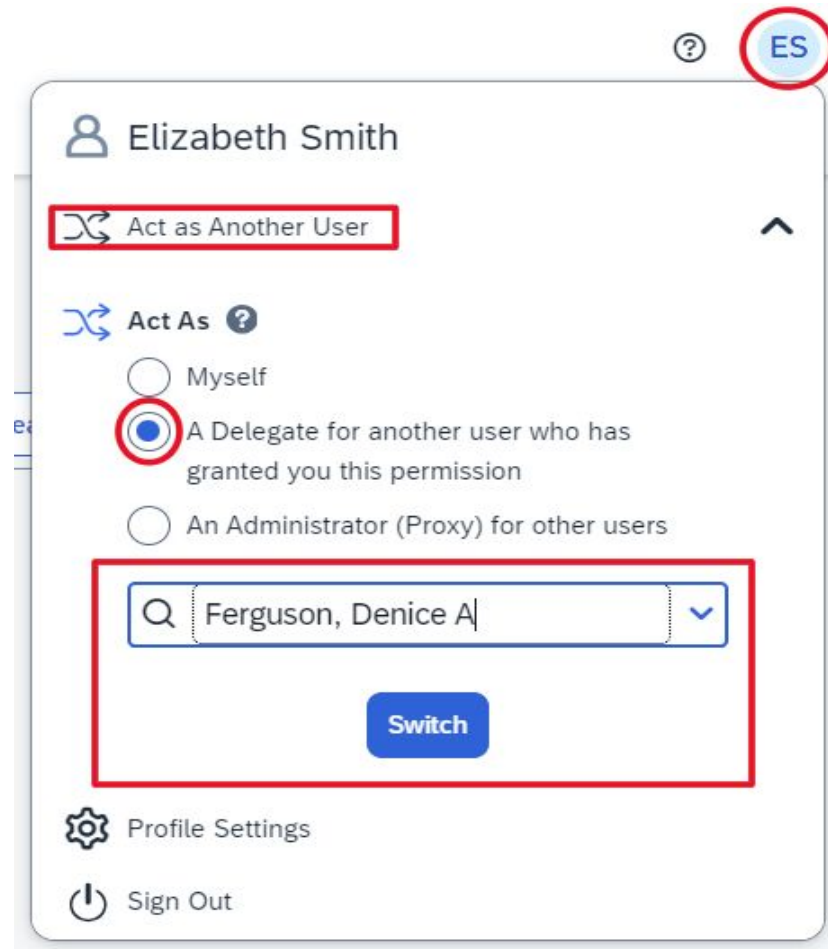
ES

Elizabeth Smith

Act as Another User

Act As

Myself

A Delegate for another user who has granted you this permission

An Administrator (Proxy) for other users

Ferguson, Denice A

Switch

Profile Settings

Sign Out